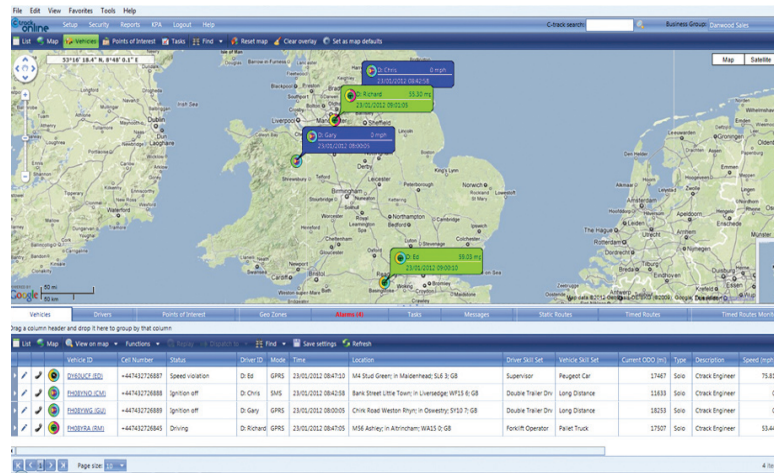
File Edit View Favorites Tools Help

C-track online Setup Security Reports KPA Logout Help

C-track search: Business Group: Danwood Sales

List Map Vehicles Points of Interest Tasks Find Reset map Clear overlay Set as map defaults

53°16' 18.4" N, 8°48' 0.1" E

Map Satellite

Dr Chris 0 mph
23/01/2012 08:42:58

Dr Richard 55.30 mph
23/01/2012 09:01:05

Dr Gary 0 mph
23/01/2012 09:00:05

Dr Ed 38.03 mph
23/01/2012 09:00:10

Dublin Liverpool Manchester Sheffield Leeds Derby Birmingham Nottingham Northampton Cambridge Oxford London Bristol Cardiff Southampton Brighton Norwich

50 mi
50 km

Vehicles Drivers Points of Interest Geo Zones Alarms (4) Tasks Messages Static Routes Timed Routes Timed Routes Monitor

Drag a column header and drop it here to group by that column

List Map View on map Functions Replay Dispatch to Find Save settings Refresh

| | | | Vehicle ID | Cell Number | Status | Driver ID | Mode | Time | Location | Driver Skill Set | Vehicle Skill Set | Current ODO (m) | Type | Description | Speed (mph) |
|---|---|---|---|---|---|---|---|---|---|---|---|---|---|---|---|
| | | | DY60UCP (ED) | +447432726887 | Speed violation | Dr Ed | GPRS | 23/01/2012 08:47:10 | M4 Stud Green; in Maidenhead; SL6 3; GB | Supervisor | Peugeot Car | 17467 | Solo | Ctrack Engineer | 75.81 |
| | | | FH08YNO (CM) | +447432726888 | Ignition off | Dr Chris | SMS | 23/01/2012 08:47:10 | Bank Street Little Town; in Wakefield; WF15 8; GB | Double Trailer Drv | Long Distance | 11633 | Solo | Ctrack Engineer | 0 |
| | | | FH08YWG (GU) | +447432726889 | Ignition off | Dr Gary | GPRS | 23/01/2012 08:00:05 | Chirk Road Weston Rhyn; in Oswestry; SY10 7; GB | Double Trailer Drv | Long Distance | 18253 | Solo | Ctrack Engineer | 0 |
| | | | FH08YRA (RH) | +447432726845 | Driving | Dr Richard | GPRS | 23/01/2012 08:47:05 | M56 Ashley; in Altrincham; WA15 0; GB | Forklift Operator | Pallet Truck | 17507 | Solo | Ctrack Engineer | 53.44 |

Page size: 10

4 it